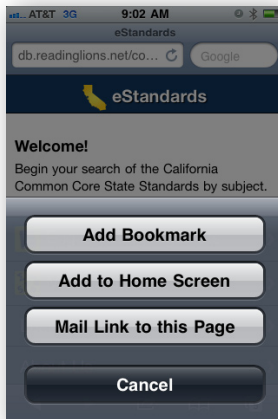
AT&T 3G 9:02 AM
eStandards
db.readinglions.net/co...
Google
eStandards
Welcome!
Begin your search of the California Common Core State Standards by subject.
Add Bookmark
Add to Home Screen
Mail Link to this Page
Cancel